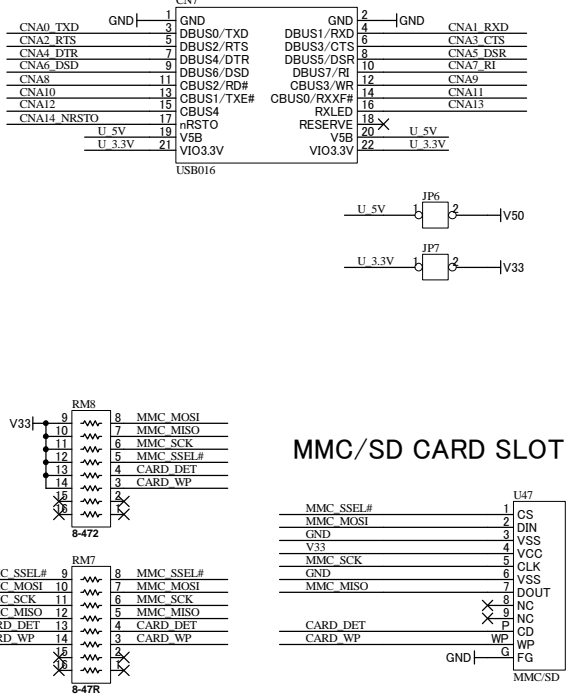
CN7
GND 1 GND
CNA0_TXD 3 DBUS0/TXD
CNA2_RTS 5 DBUS2/RTS
CNA4_DTR 7 DBUS4/DTR
CNA6_DSD 9 DBUS6/DSD
CNA8 11 CBUS2/RD#
CNA10 13 CBUS1/TXE#
CNA12 15 CBUS4
CNA14_NRSTO 17 nRSTO
U_5V 19 V5B
U_3.3V 21 VIO3.3V
GND 2 GND
DBUS1/RXD 4 CNA1_RXD
DBUS3/CTS 6 CNA3_CTS
DBUS5/DSR 8 CNA5_DSR
DBUS7/RI 10 CNA7_RI
CBUS3/WR 12 CNA9
CBUS0/RXXF# 14 CNA11
RXLED 16 CNA13
RESERVE 18
V5B 20 U_5V
VIO3.3V 22 U_3.3V
USB016

JP6
U_5V 1 2 V50

JP7
U_3.3V 1 2 V33

RM8
V33 9 8 MMC_MOSI
10 7 MMC_MISO
11 6 MMC_SCK
12 5 MMC_SSEL#
13 4 CARD_DET
14 3 CARD_WP
15 2
16 1
8-472

MMC/SD CARD SLOT

RM7
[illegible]C_SSEL# 9 8 MMC_SSEL#
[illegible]C_MOSI 10 7 MMC_MOSI
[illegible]C_SCK 11 6 MMC_SCK
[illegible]C_MISO 12 5 MMC_MISO
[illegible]RD_DET 13 4 CARD_DET
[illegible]RD_WP 14 3 CARD_WP
15 2
16 1
8-47R

U47
MMC_SSEL# 1 CS
MMC_MOSI 2 DIN
GND 3 VSS
V33 4 VCC
MMC_SCK 5 CLK
GND 6 VSS
MMC_MISO 7 DOUT
8 NC
9 NC
CARD_DET P CD
CARD_WP WP WP
GND G FG
MMC/SD